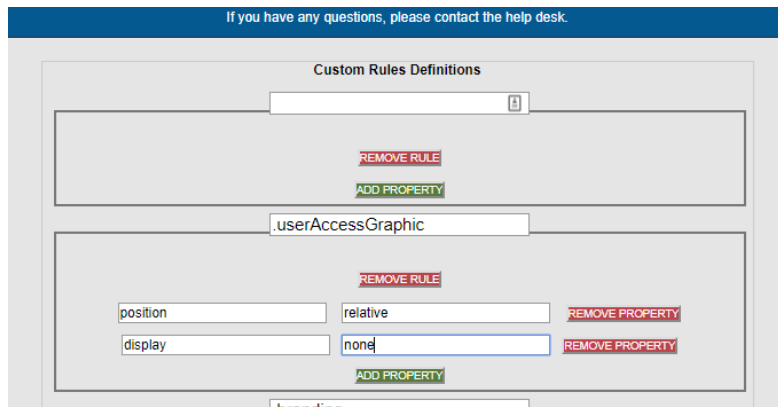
If you have any questions, please contact the help desk.

Custom Rules Definitions

REMOVE RULE

ADD PROPERTY

.userAccessGraphic

REMOVE RULE

position

relative

REMOVE PROPERTY

display

none

REMOVE PROPERTY

ADD PROPERTY

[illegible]